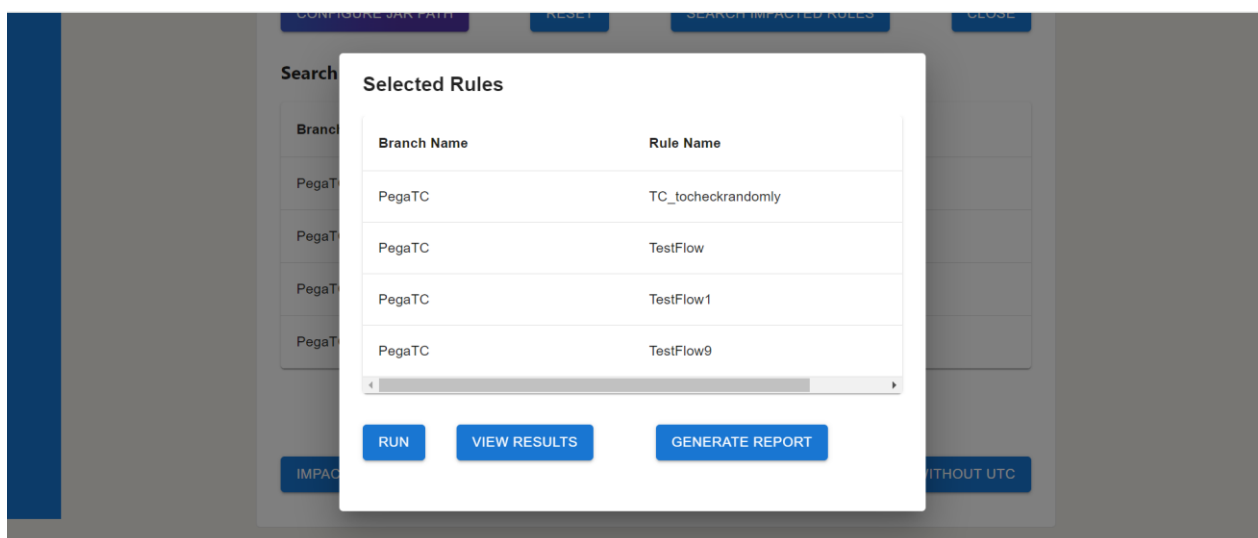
CONFIGURE JAR PATH RESET SEARCH IMPACTED RULES CLOSE

Search

Branch

PegaT

PegaT

PegaT

PegaT

Selected Rules

| Branch Name | Rule Name |
|---|---|
| PegaTC | TC_tocheckrandomly |
| PegaTC | TestFlow |
| PegaTC | TestFlow1 |
| PegaTC | TestFlow9 |

RUN VIEW RESULTS GENERATE REPORT

IMPAC ITHOUT UTC